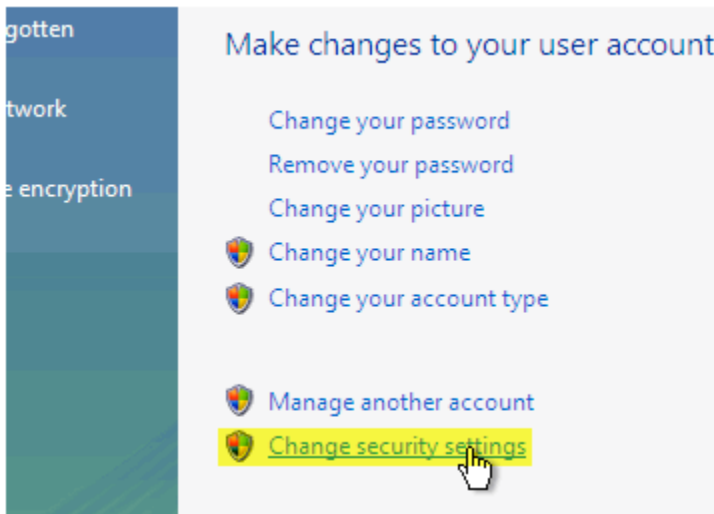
gotten

twork

e encryption

Make changes to your user account

Change your password

Remove your password

Change your picture

Change your name

Change your account type

Manage another account

Change security settings